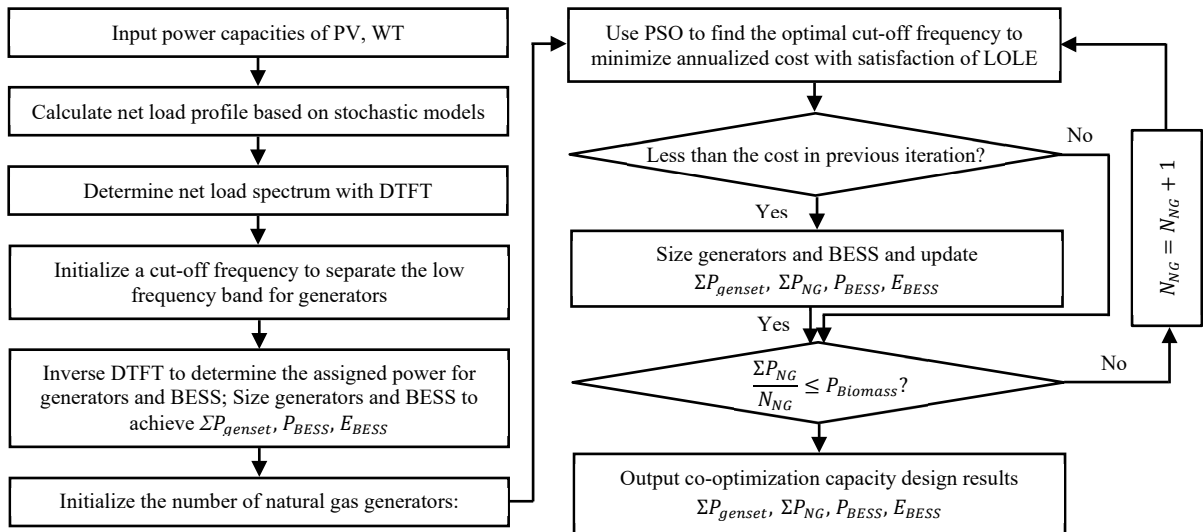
Input power capacities of PV, WT

Calculate net load profile based on stochastic models

Determine net load spectrum with DTFT

Initialize a cut-off frequency to separate the low frequency band for generators

Inverse DTFT to determine the assigned power for generators and BESS; Size generators and BESS to achieve $\Sigma P_{genset}$, $P_{BESS}$, $E_{BESS}$

Initialize the number of natural gas generators:

Use PSO to find the optimal cut-off frequency to minimize annualized cost with satisfaction of LOLE

Less than the cost in previous iteration?

No

Yes

Size generators and BESS and update $\Sigma P_{genset}$, $\Sigma P_{NG}$, $P_{BESS}$, $E_{BESS}$

Yes

$\frac{\Sigma P_{NG}}{N_{NG}} \leq P_{Biomass}$?

No

$N_{NG} = N_{NG} + 1$

Output co-optimization capacity design results $\Sigma P_{genset}$, $\Sigma P_{NG}$, $P_{BESS}$, $E_{BESS}$